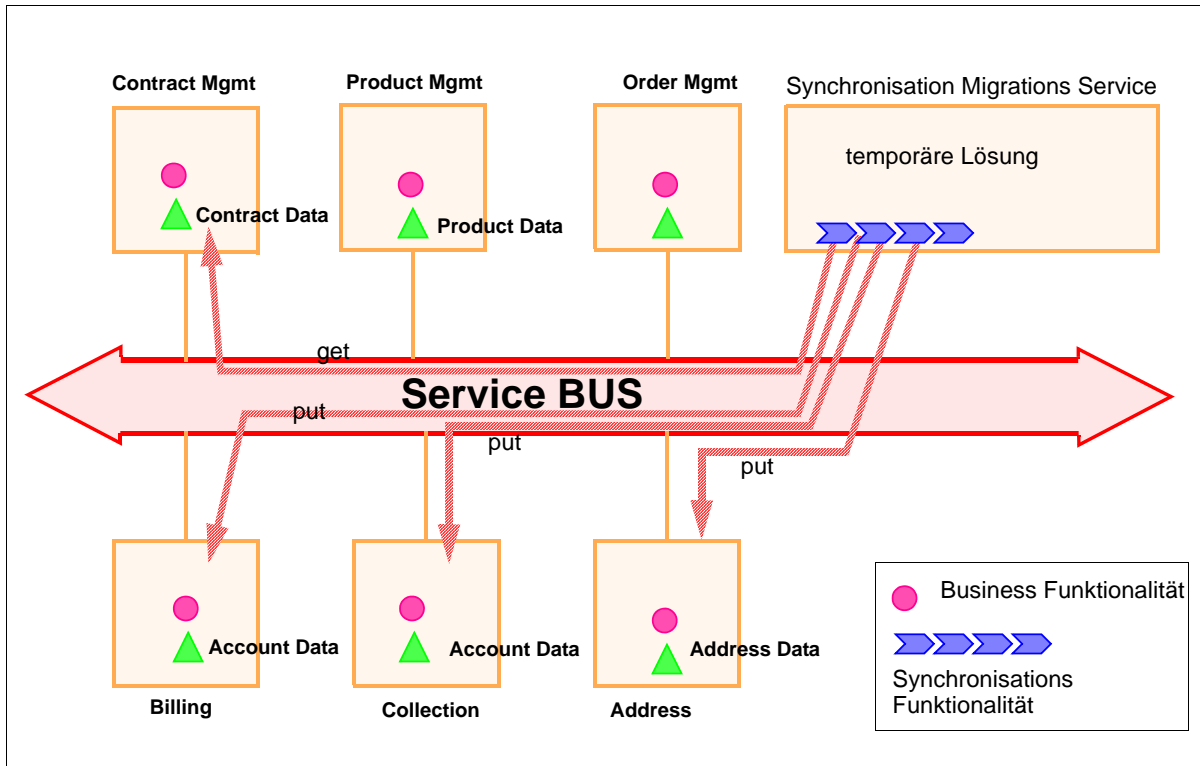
Contract Mgmt

Contract Data

Product Mgmt

Product Data

Order Mgmt

Synchronisation Migrations Service

temporäre Lösung

get

Service BUS

put

put

put

Account Data

Billing

Account Data

Collection

Address Data

Address

Business Funktionalität

Synchronisations Funktionalität